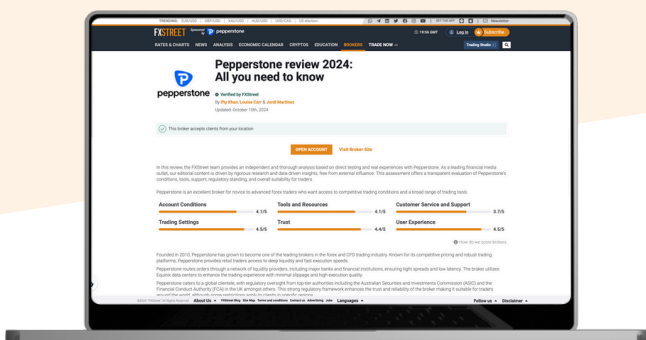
TRENDING: EUR/USD | GBP/USD | XAU/USD | AUD/USD | EDGX/USD | US election

FXSTREET Sponsored by pepperstone

19:56 GMT Log in Subscribe

RATES & CHARTS NEWS ANALYSIS ECONOMIC CALENDAR CRYPTOS EDUCATION BROKERS TRADE NOW Trading Studio

pepperstone

Pepperstone review 2024: All you need to know

Verified by FXStreet

By Fly Khan, Louise Carr & Jordi Martinez

Updated October 15th, 2024

This broker accepts clients from your location

OPEN ACCOUNT Visit Broker Site

In this review, the FXStreet team provides an independent and thorough analysis based on direct testing and real experiences with Pepperstone. As a leading financial media outlet, our editorial content is driven by rigorous research and data-driven insights, free from external influence. This assessment offers a transparent evaluation of Pepperstone's conditions, tools, support, regulatory standing, and overall suitability for traders.

Pepperstone is an excellent broker for novice to advanced forex traders who want access to competitive trading conditions and a broad range of trading tools.

Account Conditions 4.1/5
Tools and Resources 4.1/5
Customer Service and Support 3.7/5
Trading Settings 4.5/5
Trust 4.4/5
User Experience 4.5/5

How do we score brokers

Founded in 2010, Pepperstone has grown to become one of the leading brokers in the forex and CFD trading industry. Known for its competitive pricing and robust trading platforms, Pepperstone provides retail traders access to deep liquidity and fast execution speeds.

Pepperstone routes orders through a network of liquidity providers, including major banks and financial institutions, ensuring tight spreads and low latency. The broker utilizes Equinix data centers to enhance the trading experience with minimal slippage and high execution quality.

Pepperstone caters to a global clientele, with regulatory oversight from top-tier authorities including the Australian Securities and Investments Commission (ASIC) and the Financial Conduct Authority (FCA) in the UK amongst others. This strong regulatory framework enhances the trust and reliability of the broker making it suitable for traders around the world, although some restrictions apply to clients in specific regions.

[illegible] About Us Languages Follow us Disclaimer